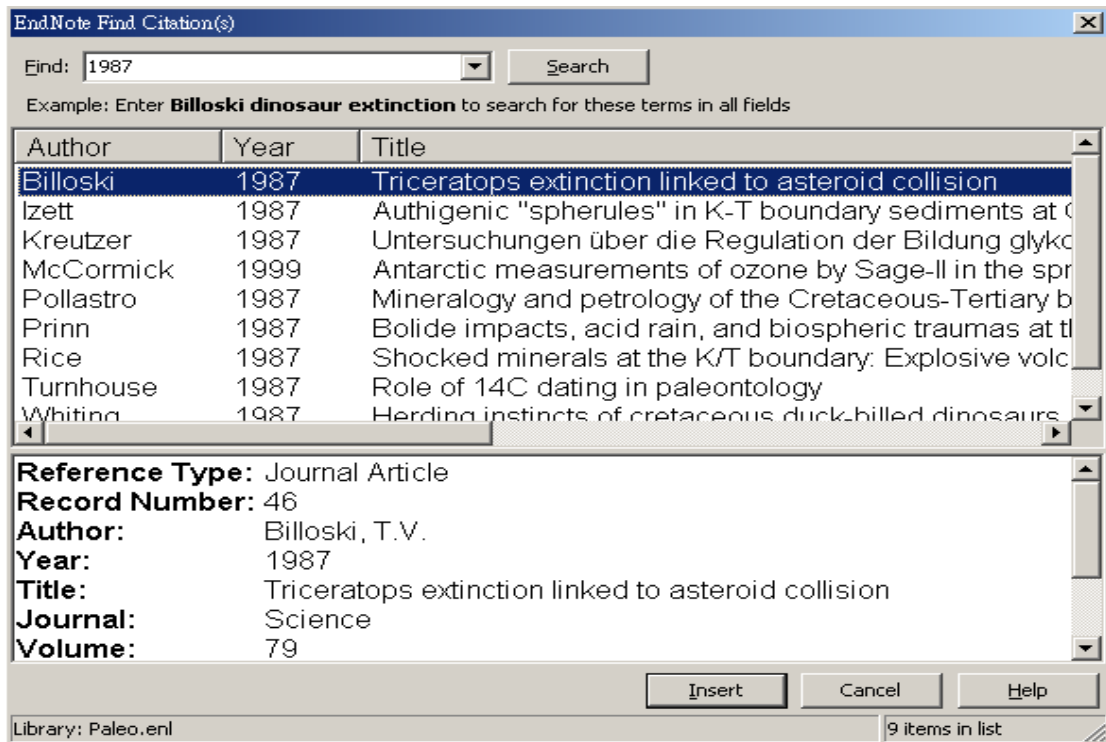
EndNote Find Citation(s)

Find: 1987 Search

Example: Enter **Billoski dinosaur extinction** to search for these terms in all fields

| Author | Year | Title |
|---|---|---|
| Billoski | 1987 | Triceratops extinction linked to asteroid collision |
| Izett | 1987 | Authigenic "spherules" in K-T boundary sediments at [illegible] |
| Kreutzer | 1987 | Untersuchungen über die Regulation der Bildung glyko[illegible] |
| McCormick | 1999 | Antarctic measurements of ozone by Sage-II in the spr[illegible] |
| Pollastro | 1987 | Mineralogy and petrology of the Cretaceous-Tertiary b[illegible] |
| Prinn | 1987 | Bolide impacts, acid rain, and biospheric traumas at t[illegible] |
| Rice | 1987 | Shocked minerals at the K/T boundary: Explosive volc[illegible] |
| Turnhouse | 1987 | Role of 14C dating in paleontology |
| Whiting | 1987 | Herding instincts of cretaceous duck-billed dinosaurs |

**Reference Type:** Journal Article
**Record Number:** 46
**Author:** Billoski, T.V.
**Year:** 1987
**Title:** Triceratops extinction linked to asteroid collision
**Journal:** Science
**Volume:** 79

Insert Cancel Help

Library: Paleo.enl
9 items in list